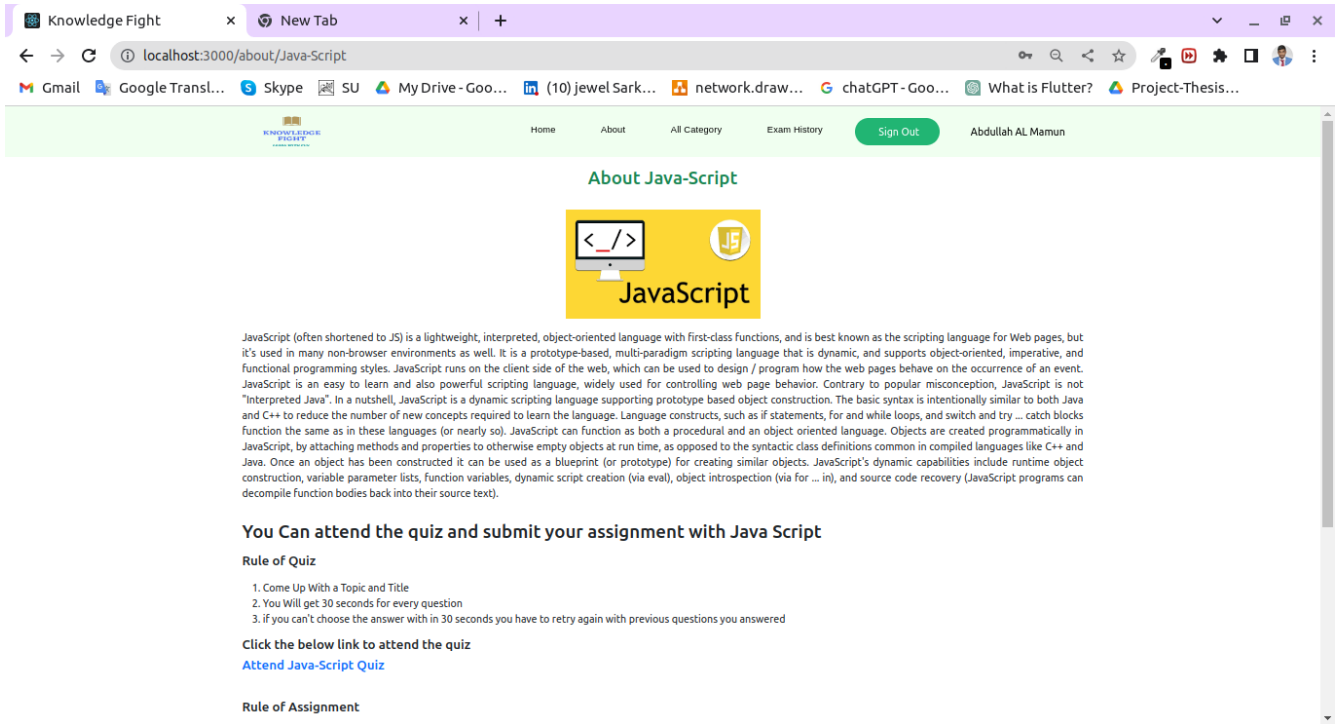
Knowledge Fight × New Tab × +

localhost:3000/about/Java-Script

Gmail Google Transl... Skype SU My Drive - Goo... (10) jewel Sark... network.draw... chatGPT - Goo... What is Flutter? Project-Thesis...

KNOWLEDGE FIGHT

Home About All Category Exam History Sign Out Abdullah AL Mamun

About Java-Script

<_/>

JS

JavaScript

JavaScript (often shortened to JS) is a lightweight, interpreted, object-oriented language with first-class functions, and is best known as the scripting language for Web pages, but it's used in many non-browser environments as well. It is a prototype-based, multi-paradigm scripting language that is dynamic, and supports object-oriented, imperative, and functional programming styles. JavaScript runs on the client side of the web, which can be used to design / program how the web pages behave on the occurrence of an event. JavaScript is an easy to learn and also powerful scripting language, widely used for controlling web page behavior. Contrary to popular misconception, JavaScript is not "Interpreted Java". In a nutshell, JavaScript is a dynamic scripting language supporting prototype based object construction. The basic syntax is intentionally similar to both Java and C++ to reduce the number of new concepts required to learn the language. Language constructs, such as if statements, for and while loops, and switch and try ... catch blocks function the same as in these languages (or nearly so). JavaScript can function as both a procedural and an object oriented language. Objects are created programmatically in JavaScript, by attaching methods and properties to otherwise empty objects at run time, as opposed to the syntactic class definitions common in compiled languages like C++ and Java. Once an object has been constructed it can be used as a blueprint (or prototype) for creating similar objects. JavaScript's dynamic capabilities include runtime object construction, variable parameter lists, function variables, dynamic script creation (via eval), object introspection (via for ... in), and source code recovery (JavaScript programs can decompile function bodies back into their source text).

You Can attend the quiz and submit your assignment with Java Script

Rule of Quiz

1. Come Up With a Topic and Title
2. You Will get 30 seconds for every question
3. if you can't choose the answer with in 30 seconds you have to retry again with previous questions you answered

Click the below link to attend the quiz

Attend Java-Script Quiz

Rule of Assignment